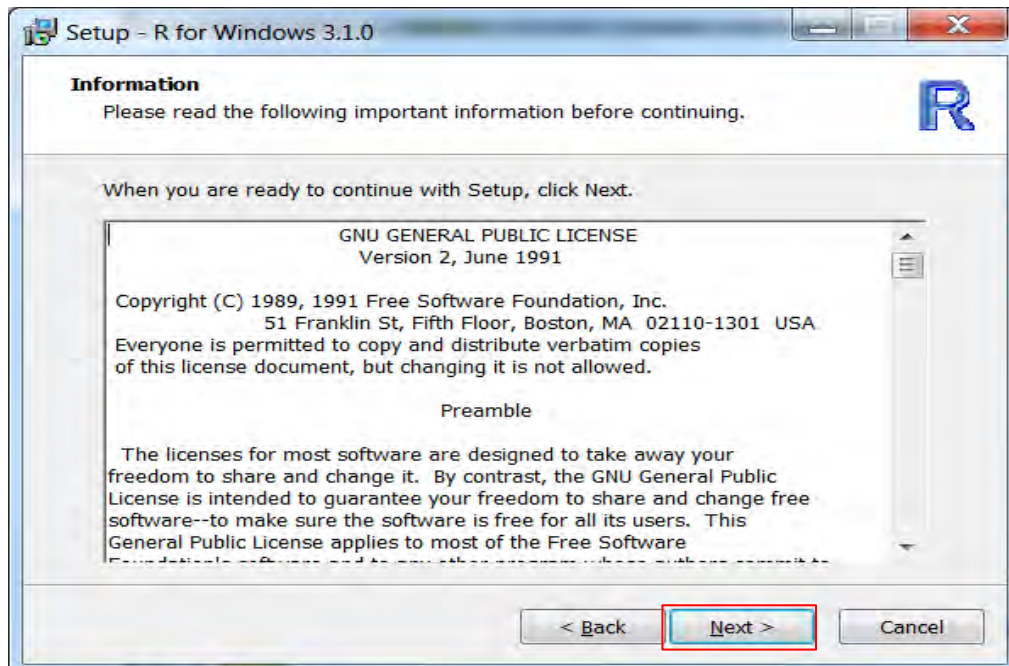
Setup - R for Windows 3.1.0

Information
Please read the following important information before continuing.

R

When you are ready to continue with Setup, click Next.

GNU GENERAL PUBLIC LICENSE
Version 2, June 1991

Copyright (C) 1989, 1991 Free Software Foundation, Inc.
51 Franklin St, Fifth Floor, Boston, MA 02110-1301 USA
Everyone is permitted to copy and distribute verbatim copies
of this license document, but changing it is not allowed.

Preamble

The licenses for most software are designed to take away your freedom to share and change it. By contrast, the GNU General Public License is intended to guarantee your freedom to share and change free software--to make sure the software is free for all its users. This General Public License applies to most of the Free Software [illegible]

< Back
Next >
Cancel